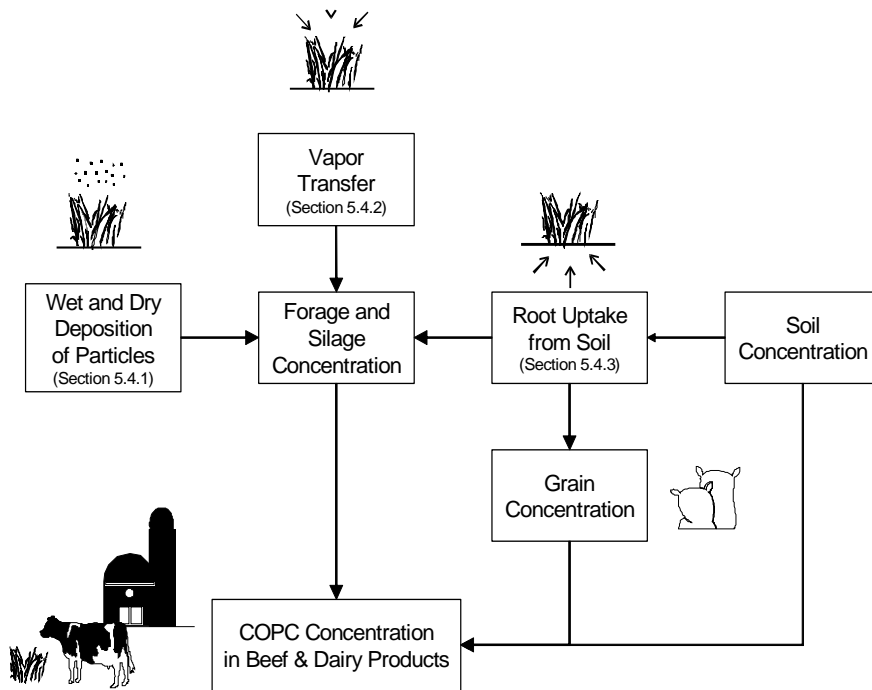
Vapor Transfer
(Section 5.4.2)

Wet and Dry Deposition of Particles
(Section 5.4.1)

Forage and Silage Concentration

Root Uptake from Soil
(Section 5.4.3)

Soil Concentration

Grain Concentration

COPC Concentration in Beef & Dairy Products